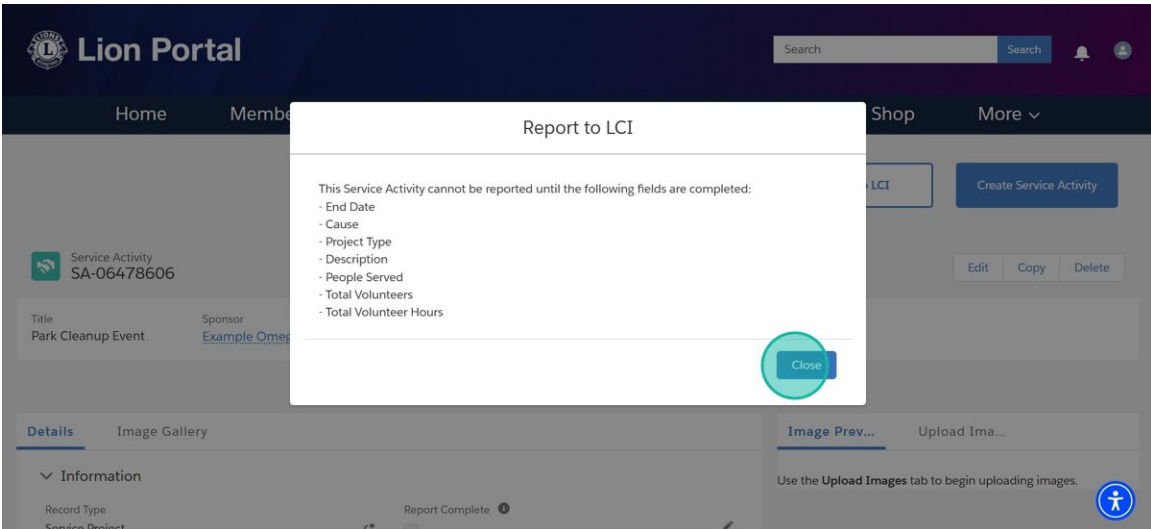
Lion Portal

Search

Search

Home

Membe

Shop

More

Report to LCI

This Service Activity cannot be reported until the following fields are completed:
- End Date
- Cause
- Project Type
- Description
- People Served
- Total Volunteers
- Total Volunteer Hours

Close

LCI

Create Service Activity

Service Activity
SA-06478606

Edit

Copy

Delete

Title
Park Cleanup Event

Sponsor
Example Omeg

Details

Image Gallery

Information

Record Type
Service Project

Report Complete

Image Prev...

Upload Ima...

Use the Upload Images tab to begin uploading images.